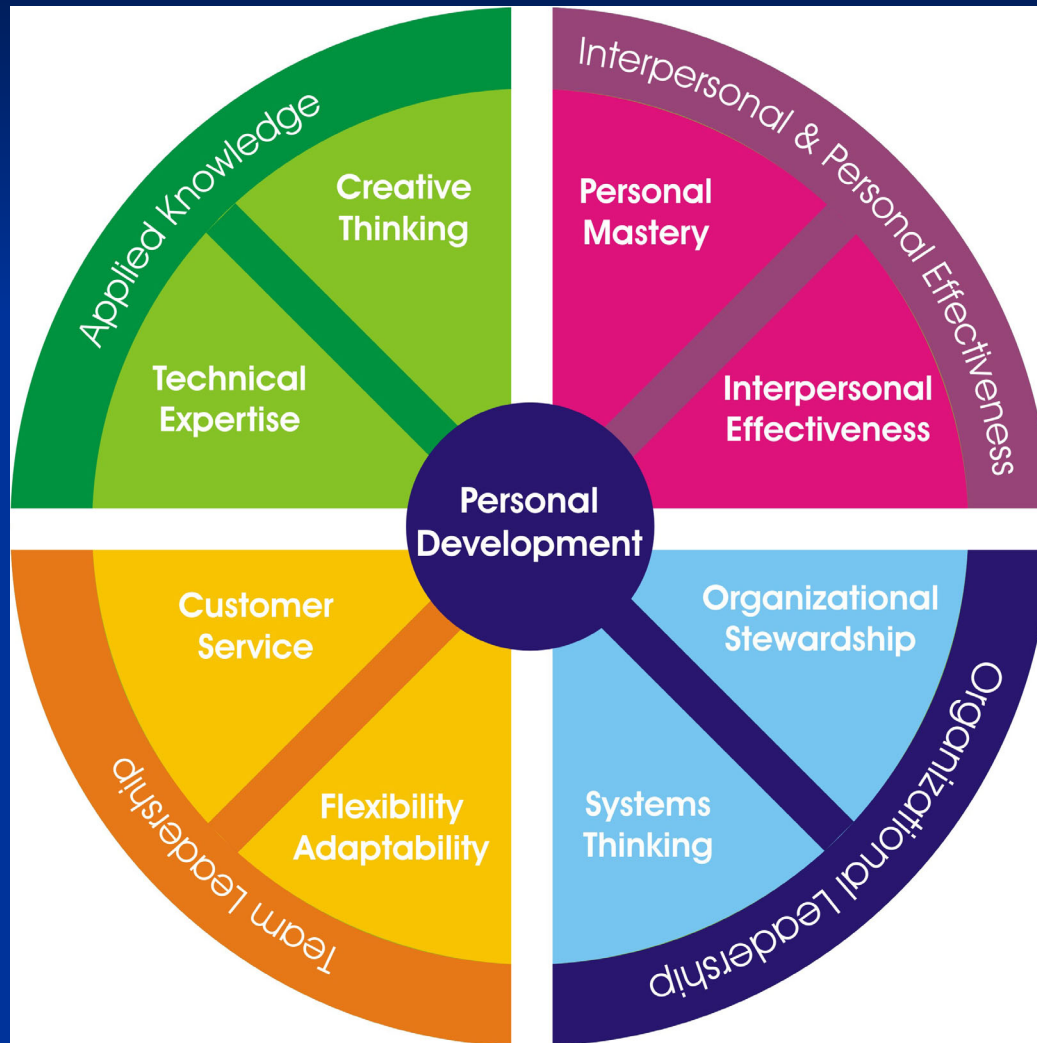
Applied Knowledge

Creative Thinking

Technical Expertise

Interpersonal & Personal Effectiveness

Personal Mastery

Interpersonal Effectiveness

Personal Development

Customer Service

Flexibility Adaptability

Team Leadership

Organizational Stewardship

Systems Thinking

Organizational Leadership